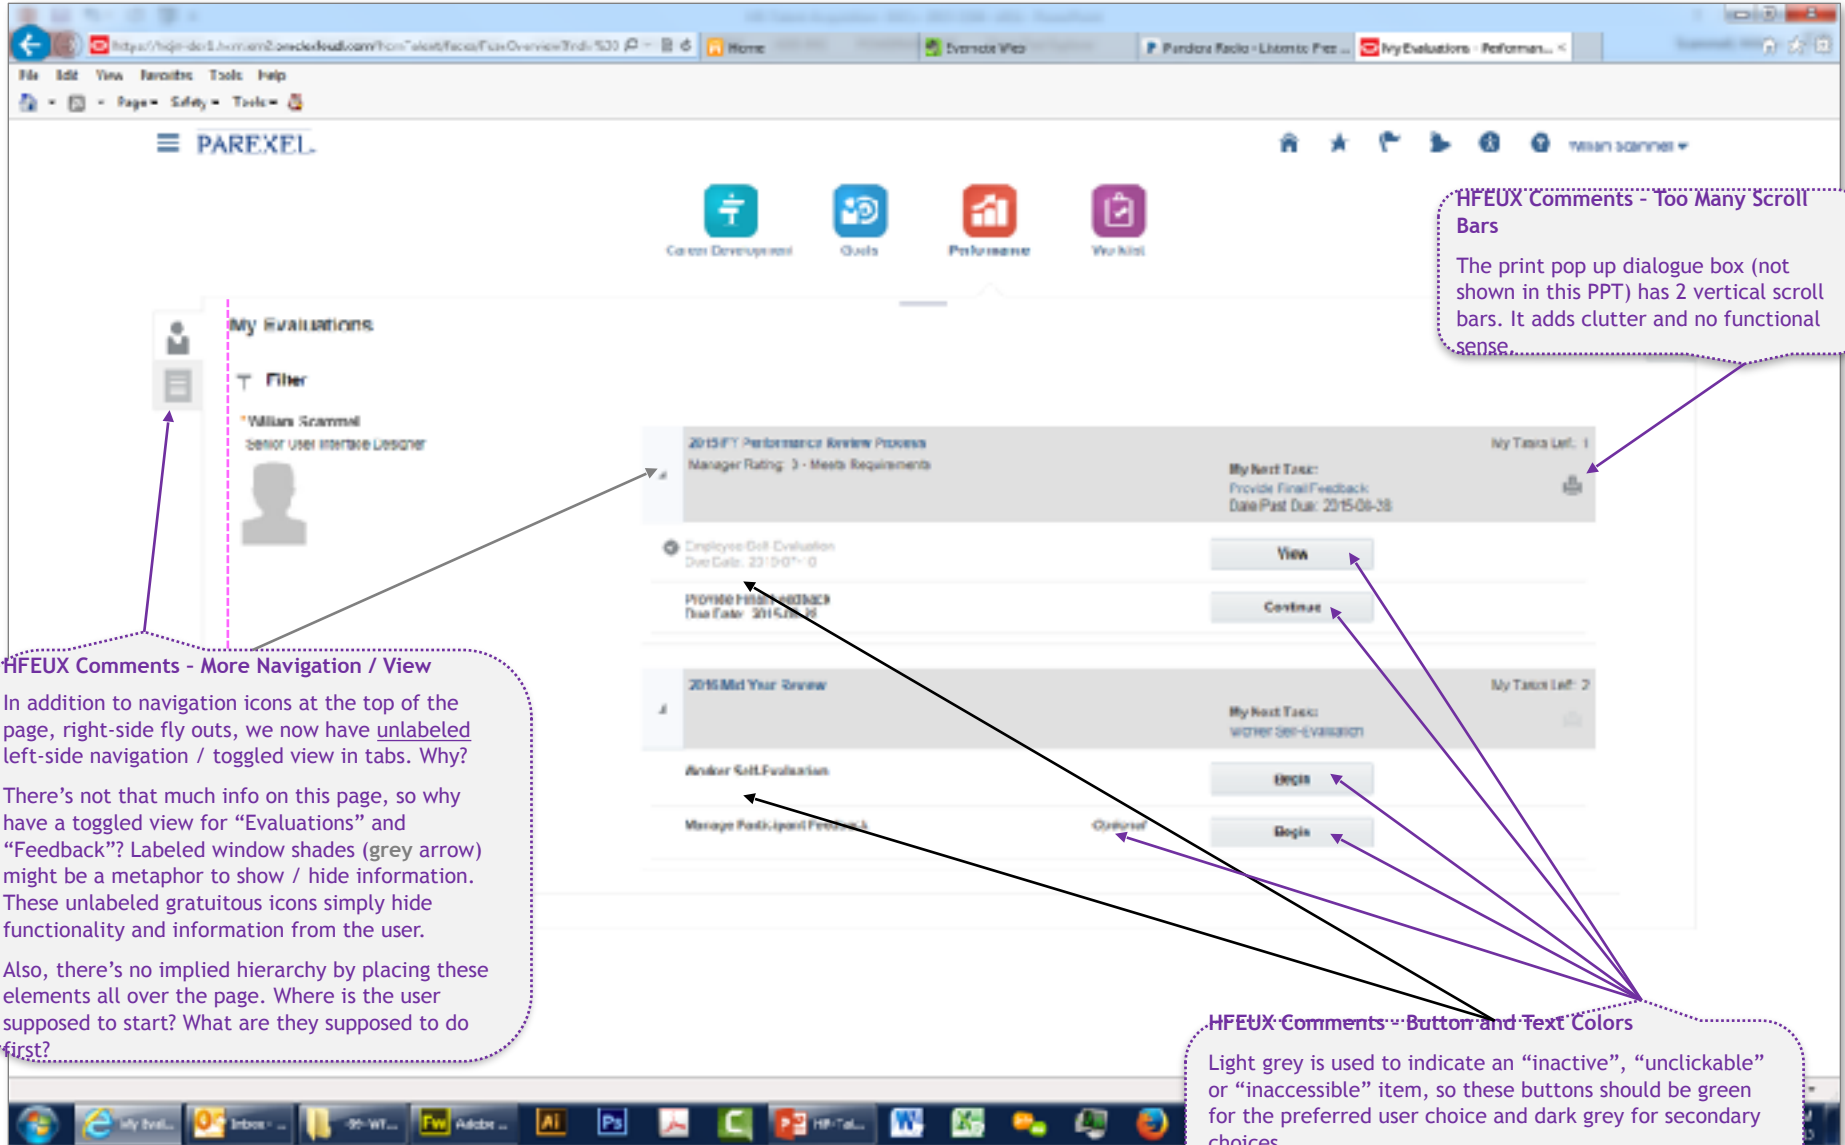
File Edit View Favorites Tools Help

Page Safety Tools

PAREXEL

Home

Evernote Web

Pandora Radio - Listen to Free...

My Evaluations - Performan...

Career Development

Goals

Performance

Worklist

William Scammel

My Evaluations

Filter

William Scammel
Senior User Interface Designer

2015 FY Performance Review Process
Manager Rating: 3 - Meets Requirements

My Tasks Left: 1

My Next Task:
Provide Final Feedback
Date Past Due: 2015-08-28

Employee Self Evaluation
Due Date: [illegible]

View

Provide Final Feedback
Due Date: 2015-08-28

Continue

2016 Mid Year Review

My Tasks Left: 2

My Next Task:
Worker Self-Evaluation

Worker Self-Evaluation

Begin

Manage Participant Feedback

Optional

Begin

HFEUX Comments - Too Many Scroll Bars

The print pop up dialogue box (not shown in this PPT) has 2 vertical scroll bars. It adds clutter and no functional sense.

HFEUX Comments - More Navigation / View

In addition to navigation icons at the top of the page, right-side fly outs, we now have unlabeled left-side navigation / toggled view in tabs. Why?

There’s not that much info on this page, so why have a toggled view for “Evaluations” and “Feedback”? Labeled window shades (grey arrow) might be a metaphor to show / hide information. These unlabeled gratuitous icons simply hide functionality and information from the user.

Also, there’s no implied hierarchy by placing these elements all over the page. Where is the user supposed to start? What are they supposed to do first?

HFEUX Comments - Button and Text Colors

Light grey is used to indicate an “inactive”, “unclickable” or “inaccessible” item, so these buttons should be green for the preferred user choice and dark grey for secondary choices.

My Eval...

Inbox - ...

Adobe ...

HP-Tal...